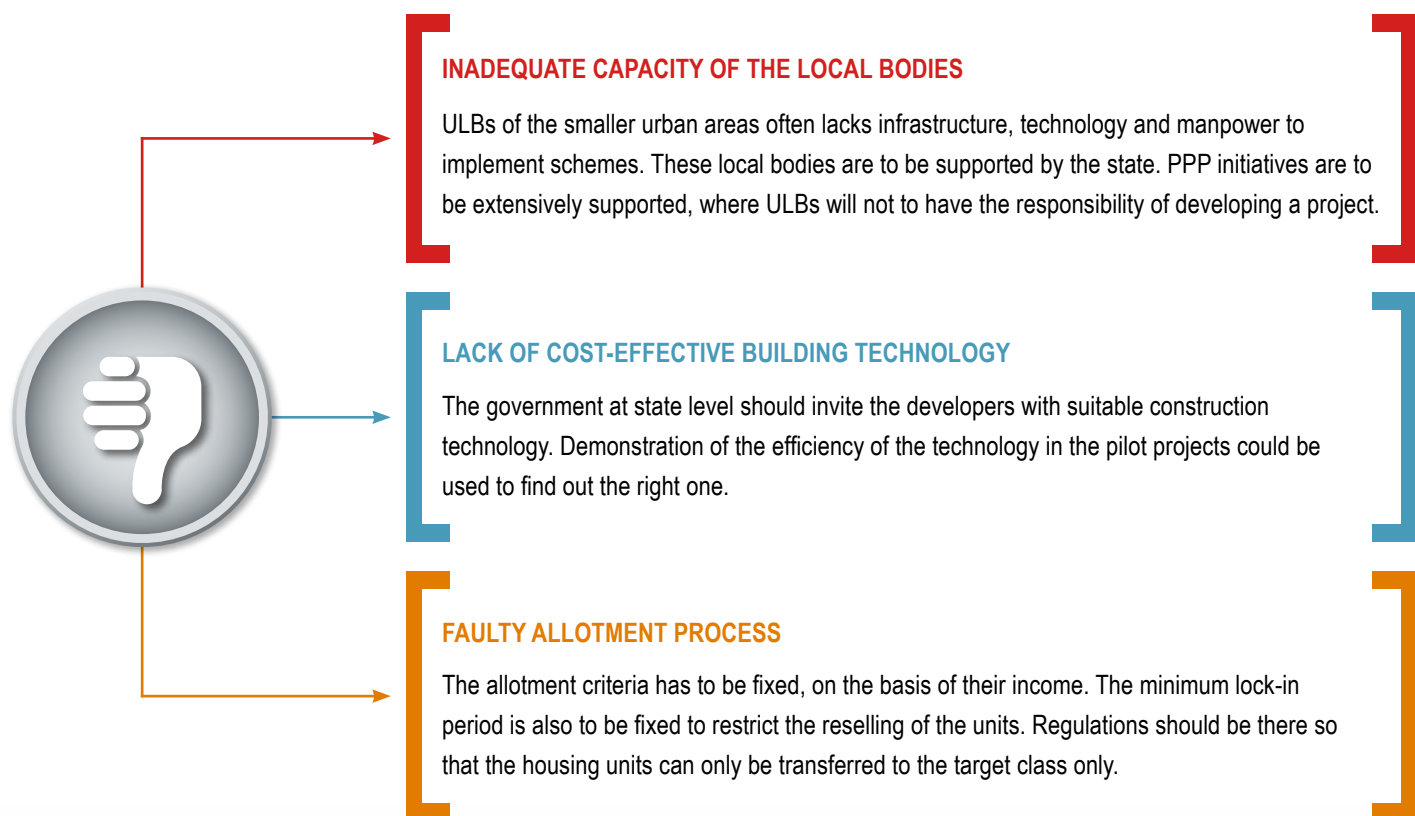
INADEQUATE CAPACITY OF THE LOCAL BODIES

ULBs of the smaller urban areas often lacks infrastructure, technology and manpower to implement schemes. These local bodies are to be supported by the state. PPP initiatives are to be extensively supported, where ULBs will not to have the responsibility of developing a project.

LACK OF COST-EFFECTIVE BUILDING TECHNOLOGY

The government at state level should invite the developers with suitable construction technology. Demonstration of the efficiency of the technology in the pilot projects could be used to find out the right one.

FAULTY ALLOTMENT PROCESS

The allotment criteria has to be fixed, on the basis of their income. The minimum lock-in period is also to be fixed to restrict the reselling of the units. Regulations should be there so that the housing units can only be transferred to the target class only.